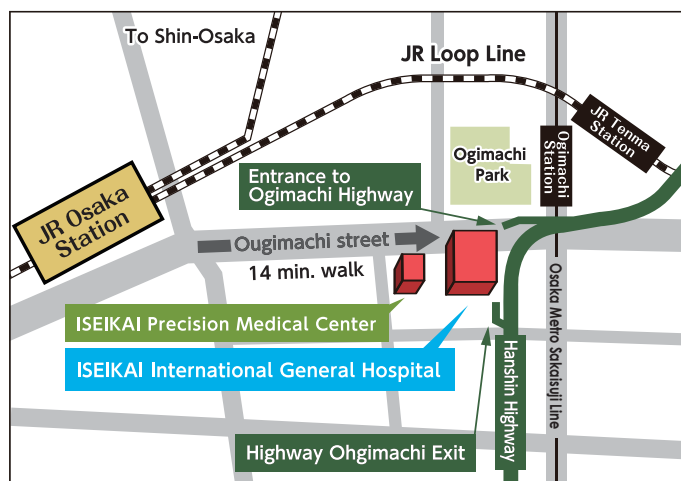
To Shin-Osaka

JR Loop Line

JR Tenma Station

Ogimachi Station

Ogimachi Park

Entrance to Ogimachi Highway

JR Osaka Station

Ougimachi street

14 min. walk

ISEIKAI Precision Medical Center

ISEIKAI International General Hospital

Osaka Metro Sakaisuji Line

Hanshin Highway

Highway Ohgimachi Exit